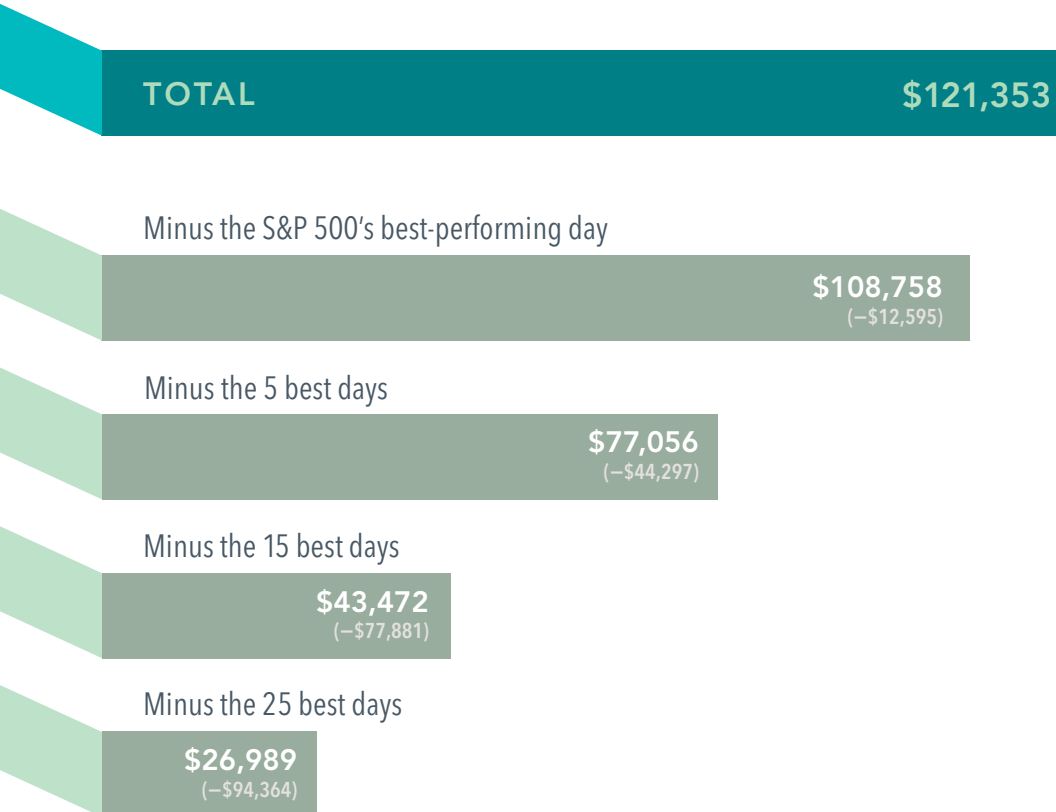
TOTAL $121,353

Minus the S&P 500's best-performing day

$108,758
(−$12,595)

Minus the 5 best days

$77,056
(−$44,297)

Minus the 15 best days

$43,472
(−$77,881)

Minus the 25 best days

$26,989
(−$94,364)